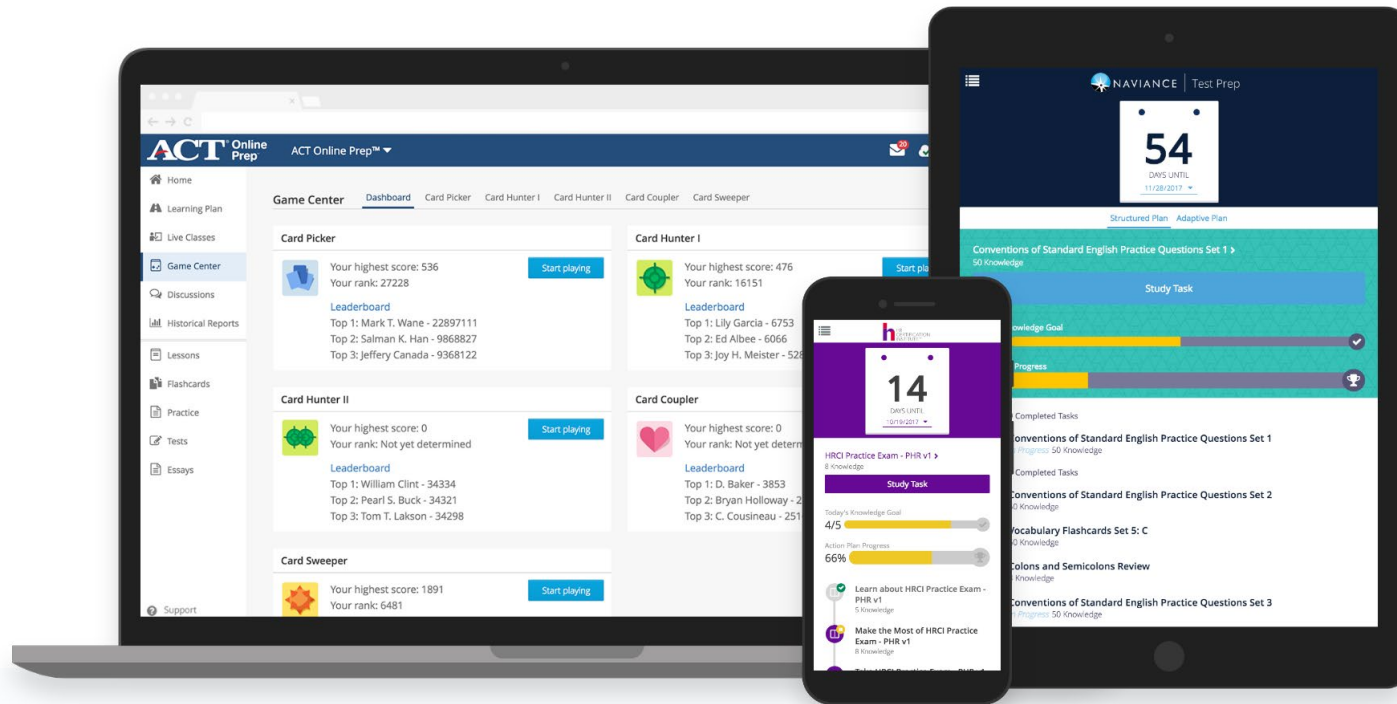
ACT Online Prep

ACT Online Prep™

20

Home
Learning Plan
Live Classes
Game Center
Discussions
Historical Reports
Lessons
Flashcards
Practice
Tests
Essays
Support

Game Center
Dashboard Card Picker Card Hunter I Card Hunter II Card Coupler Card Sweeper

Card Picker
Your highest score: 536
Your rank: 27228
Start playing
Leaderboard
Top 1: Mark T. Wane - 22897111
Top 2: Salman K. Han - 9868827
Top 3: Jeffery Canada - 9368122

Card Hunter I
Your highest score: 476
Your rank: 16151
Start pla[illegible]
Leaderboard
Top 1: Lily Garcia - 6753
Top 2: Ed Albee - 6066
Top 3: Joy H. Meister - 528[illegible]

Card Hunter II
Your highest score: 0
Your rank: Not yet determined
Start playing
Leaderboard
Top 1: William Clint - 34334
Top 2: Pearl S. Buck - 34321
Top 3: Tom T. Lakson - 34298

Card Coupler
Your highest score: 0
Your rank: Not yet determ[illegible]
Leaderboard
Top 1: D. Baker - 3853
Top 2: Bryan Holloway - 2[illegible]
Top 3: C. Cousineau - 251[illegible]

Card Sweeper
Your highest score: 1891
Your rank: 6481
Start playing

NAVIANCE | Test Prep
54
DAYS UNTIL
11/28/2017
Structured Plan Adaptive Plan
Conventions of Standard English Practice Questions Set 1 >
50 Knowledge
Study Task
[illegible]nowledge Goal
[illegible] Progress
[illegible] Completed Tasks
Conventions of Standard English Practice Questions Set 1
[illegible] Progress 50 Knowledge
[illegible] Completed Tasks
Conventions of Standard English Practice Questions Set 2
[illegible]0 Knowledge
Vocabulary Flashcards Set 5: C
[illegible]0 Knowledge
Colons and Semicolons Review
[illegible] Knowledge
Conventions of Standard English Practice Questions Set 3
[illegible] Progress 50 Knowledge

h
14
DAYS UNTIL
10/19/2017
HRCI Practice Exam - PHR v1 >
8 Knowledge
Study Task
Today's Knowledge Goal
4/5
Action Plan Progress
66%
Learn about HRCI Practice Exam - PHR v1
5 Knowledge
Make the Most of HRCI Practice Exam - PHR v1
8 Knowledge